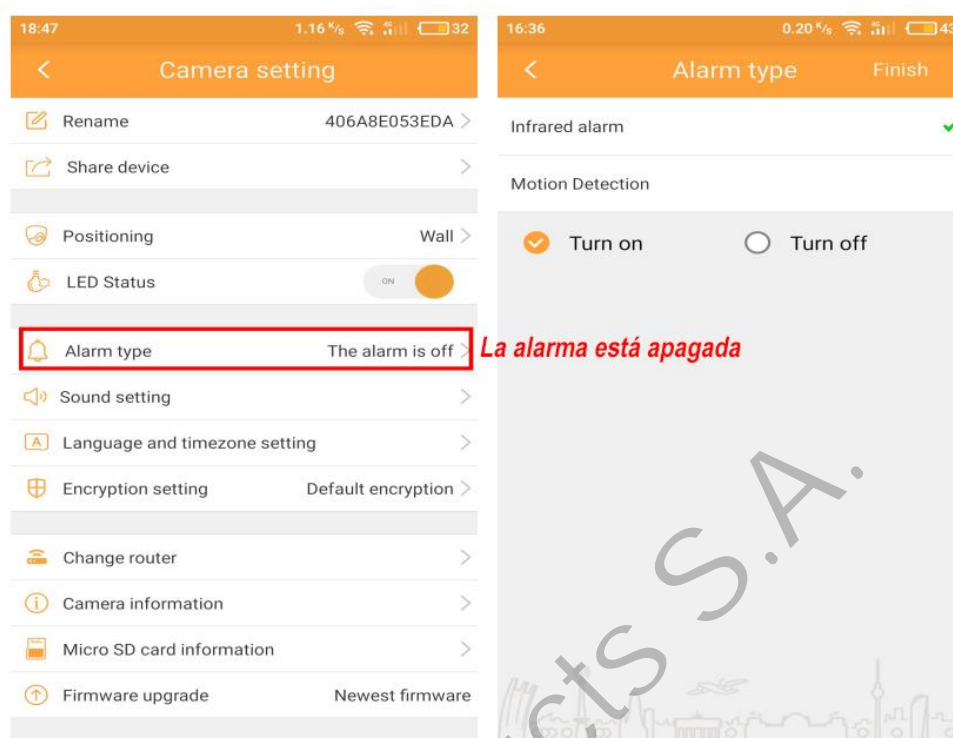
18:47 1.16 K/s 32

Camera setting

Rename 406A8E053EDA

Share device

Positioning Wall

LED Status ON

Alarm type The alarm is off

La alarma está apagada

Sound setting

Language and timezone setting

Encryption setting Default encryption

Change router

Camera information

Micro SD card information

Firmware upgrade Newest firmware

16:36 0.20 K/s 43

Alarm type Finish

Infrared alarm

Motion Detection

Turn on Turn off

cts S.A.